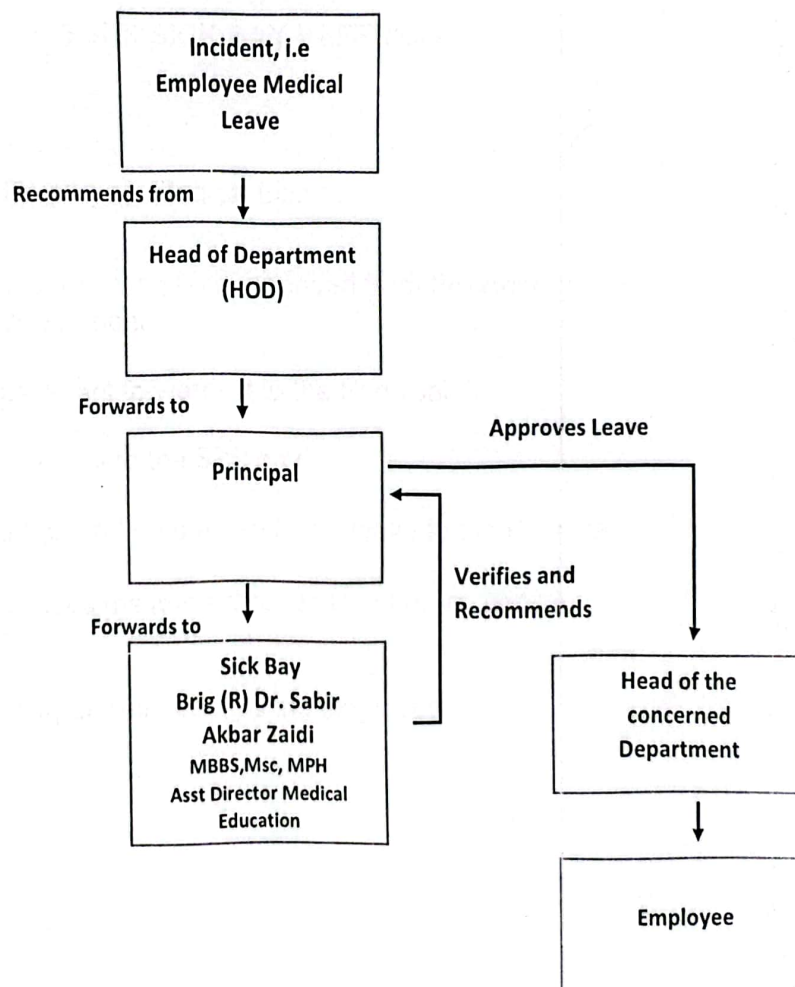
Incident, i.e Employee Medical Leave

Recommends from

Head of Department (HOD)

Forwards to

Principal

Approves Leave

Verifies and Recommends

Forwards to

Sick Bay
Brig (R) Dr. Sabir Akbar Zaidi
MBBS,Msc, MPH
Asst Director Medical Education

Head of the concerned Department

Employee